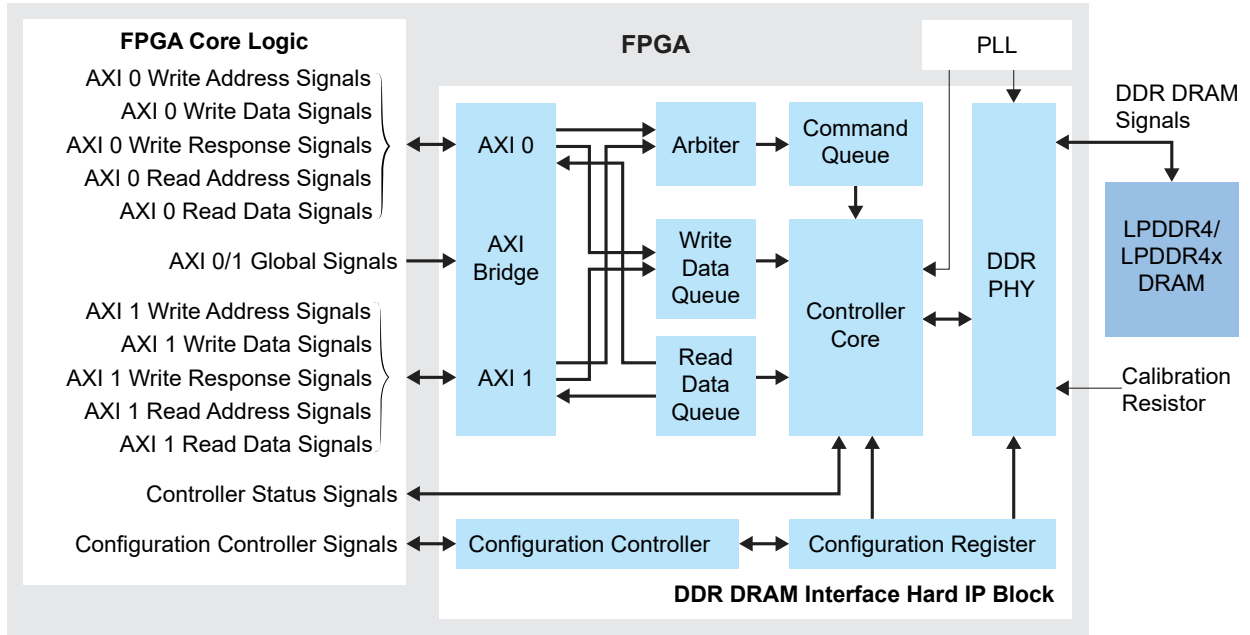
FPGA Core Logic

AXI 0 Write Address Signals
AXI 0 Write Data Signals
AXI 0 Write Response Signals
AXI 0 Read Address Signals
AXI 0 Read Data Signals

AXI 0/1 Global Signals

AXI 1 Write Address Signals
AXI 1 Write Data Signals
AXI 1 Write Response Signals
AXI 1 Read Address Signals
AXI 1 Read Data Signals

Controller Status Signals

Configuration Controller Signals

FPGA

PLL

AXI 0

AXI Bridge

AXI 1

Arbiter

Command Queue

Write Data Queue

Read Data Queue

Controller Core

DDR PHY

DDR DRAM Signals

LPDDR4/ LPDDR4x DRAM

Calibration Resistor

Configuration Controller

Configuration Register

DDR DRAM Interface Hard IP Block